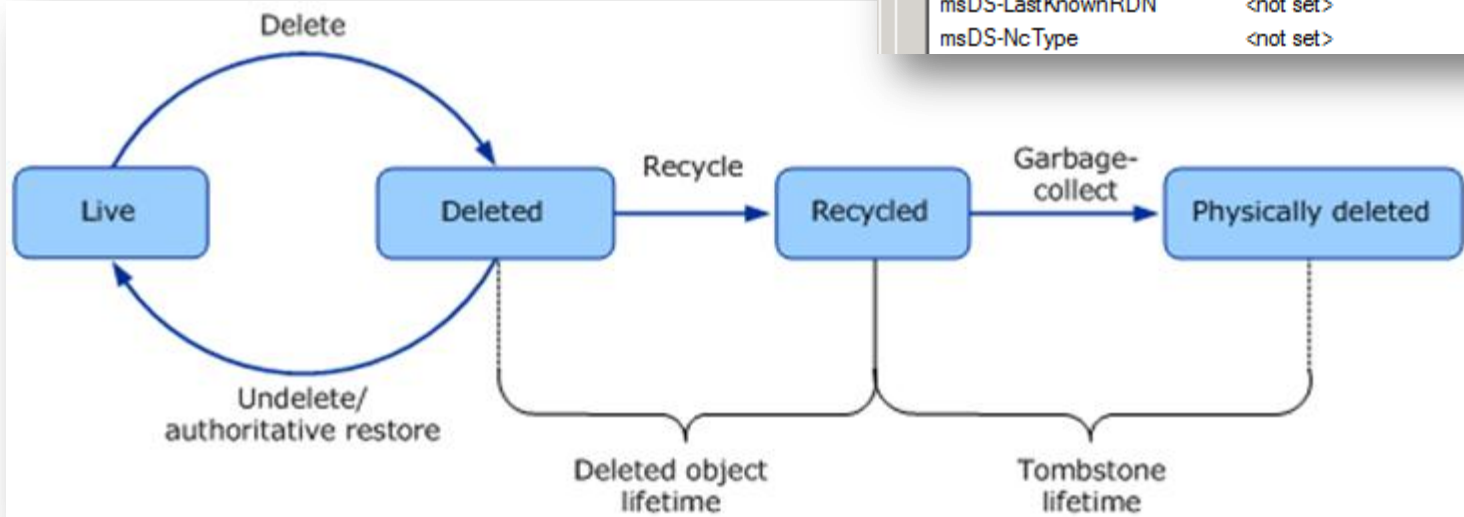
| msDS-LastKnownRDN | <not set> |
|---|---|
| msDS-NcType | <not set> |

Delete

Live

Deleted

Recycle

Recycled

Garbage-collect

Physically deleted

Undelete/ authoritative restore

Deleted object lifetime

Tombstone lifetime